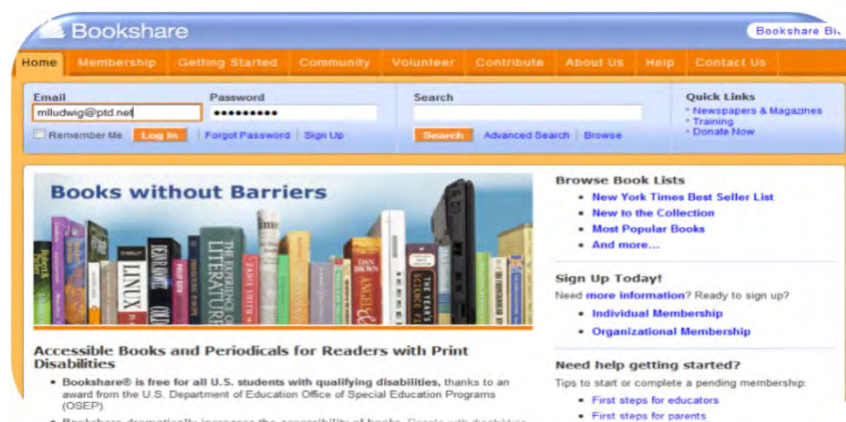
Bookshare

Bookshare Bl

Home | Membership | Getting Started | Community | Volunteer | Contribute | About Us | Help | Contact Us

Email
mlludwig@ptd.net

Password
●●●●●●●●●

Remember Me | Log In | Forgot Password | Sign Up

Search

Search | Advanced Search | Browse

Quick Links
• Newspapers & Magazines
• Training
• Donate Now

Books without Barriers

LINUX
THE EXPERIENCE OF LITERATURE
DAN BROWN
ANGELS
THE YEAR'S SCIENCE FI

Accessible Books and Periodicals for Readers with Print Disabilities

• Bookshare® is free for all U.S. students with qualifying disabilities, thanks to an award from the U.S. Department of Education Office of Special Education Programs (OSEP).

• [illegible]

Browse Book Lists
• New York Times Best Seller List
• New to the Collection
• Most Popular Books
• And more…

Sign Up Today!
Need more information? Ready to sign up?
• Individual Membership
• Organizational Membership

Need help getting started?
Tips to start or complete a pending membership:
• First steps for educators
• First steps for parents